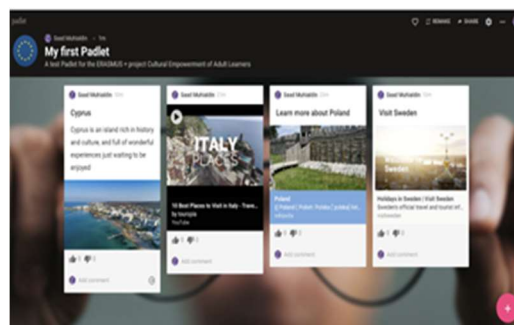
padlet

Saad Muhaddin · 1m

My first Padlet

A test Padlet for the ERASMUS + project Cultural Empowerment of Adult Learners

REMAKE SHARE

Saad Muhaddin

Cyprus

Cyprus is an island rich in history and culture, and full of wonderful experiences just waiting to be enjoyed

1 0

Add comment

Saad Muhaddin

ITALY PLACES

10 Best Places to Visit in Italy - Trave... by touropia

YouTube

1 0

Add comment

Saad Muhaddin

Learn more about Poland

Poland

[ Poland | Polish: Polska | poland inc... wikipedia

1 0

Add comment

Saad Muhaddin

Visit Sweden

Holidays in Sweden | Visit Sweden

Sweden's official travel and tourist inf... visitsweden

1 0

Add comment